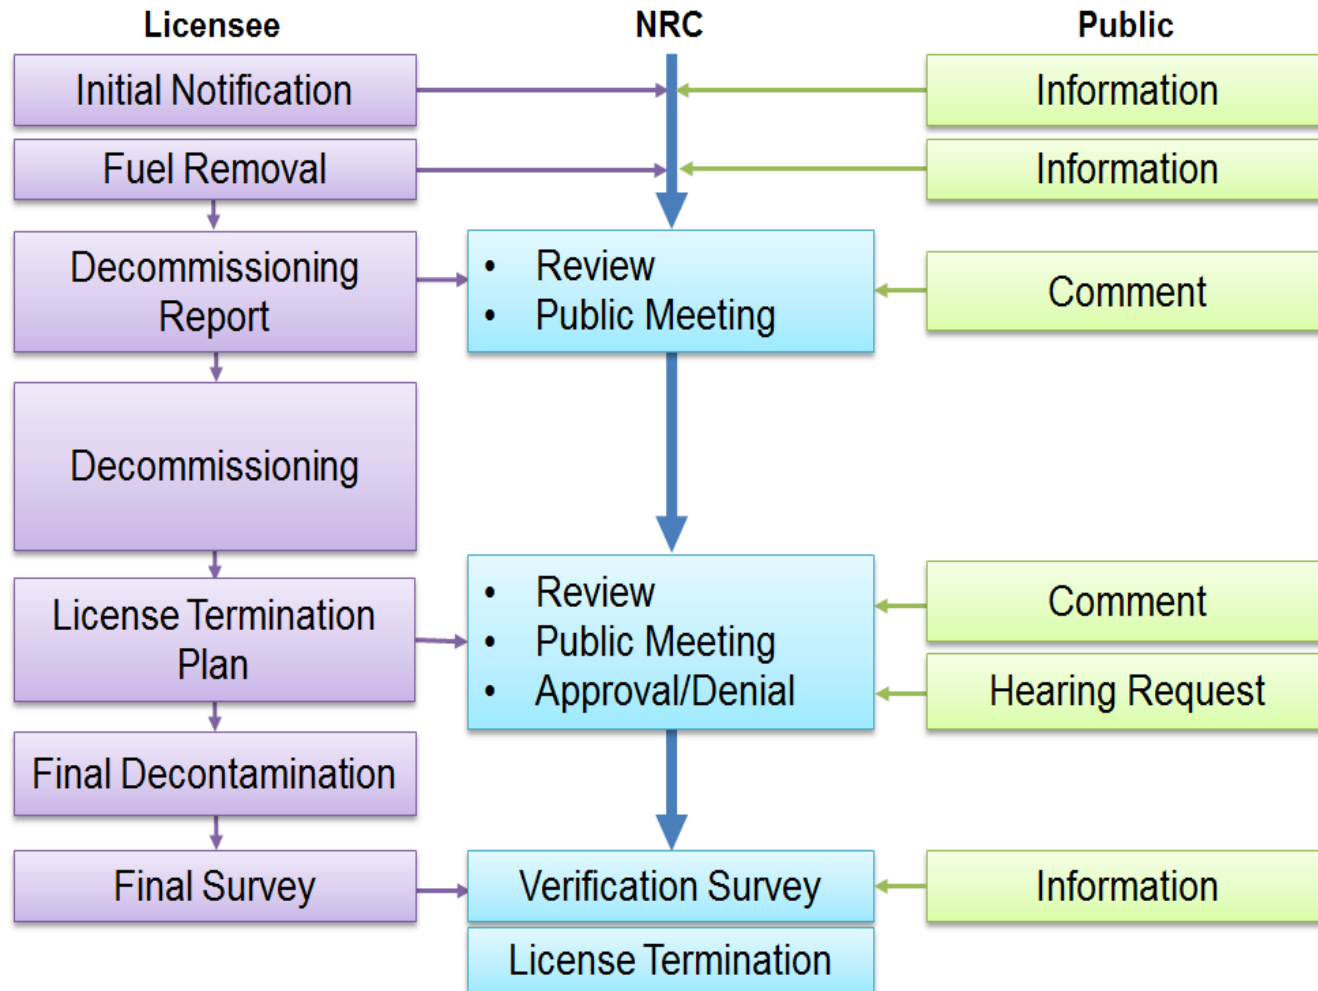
Licensee

NRC

Public

Initial Notification

Information

Fuel Removal

Information

Decommissioning Report

- Review
- Public Meeting

Comment

Decommissioning

License Termination Plan

- Review
- Public Meeting
- Approval/Denial

Comment

Hearing Request

Final Decontamination

Final Survey

Verification Survey

Information

License Termination